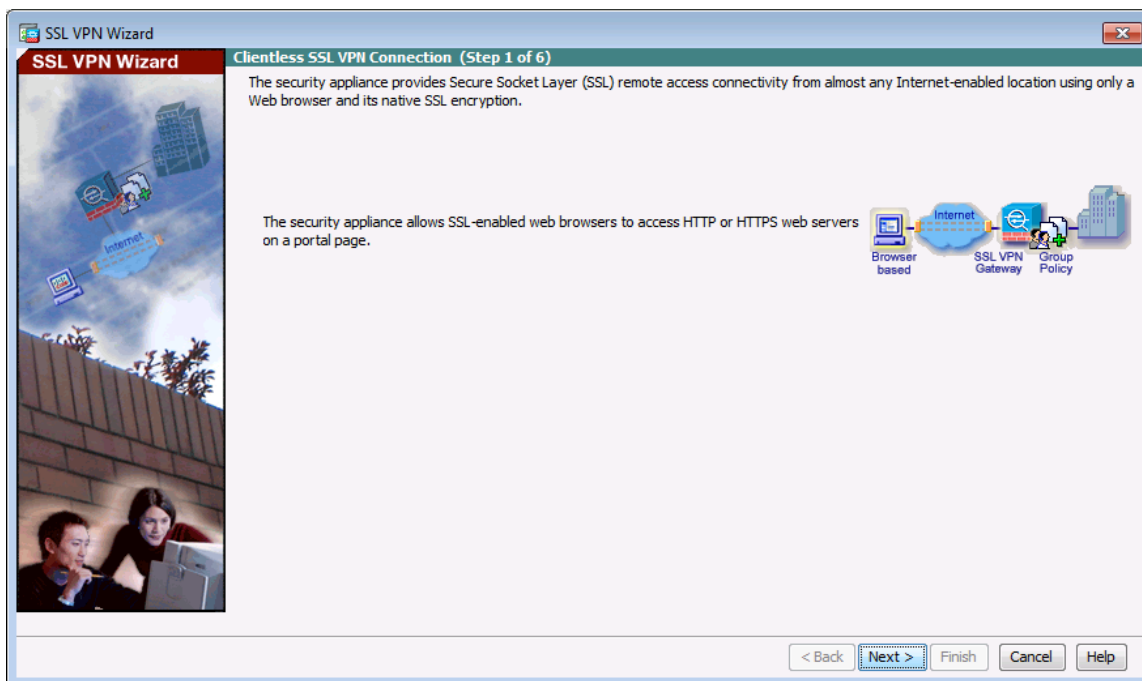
SSL VPN Wizard

SSL VPN Wizard

Internet

Clientless SSL VPN Connection (Step 1 of 6)

The security appliance provides Secure Socket Layer (SSL) remote access connectivity from almost any Internet-enabled location using only a Web browser and its native SSL encryption.

The security appliance allows SSL-enabled web browsers to access HTTP or HTTPS web servers on a portal page.

Internet

Browser based

SSL VPN Gateway

Group Policy

< Back | Next > | Finish | Cancel | Help